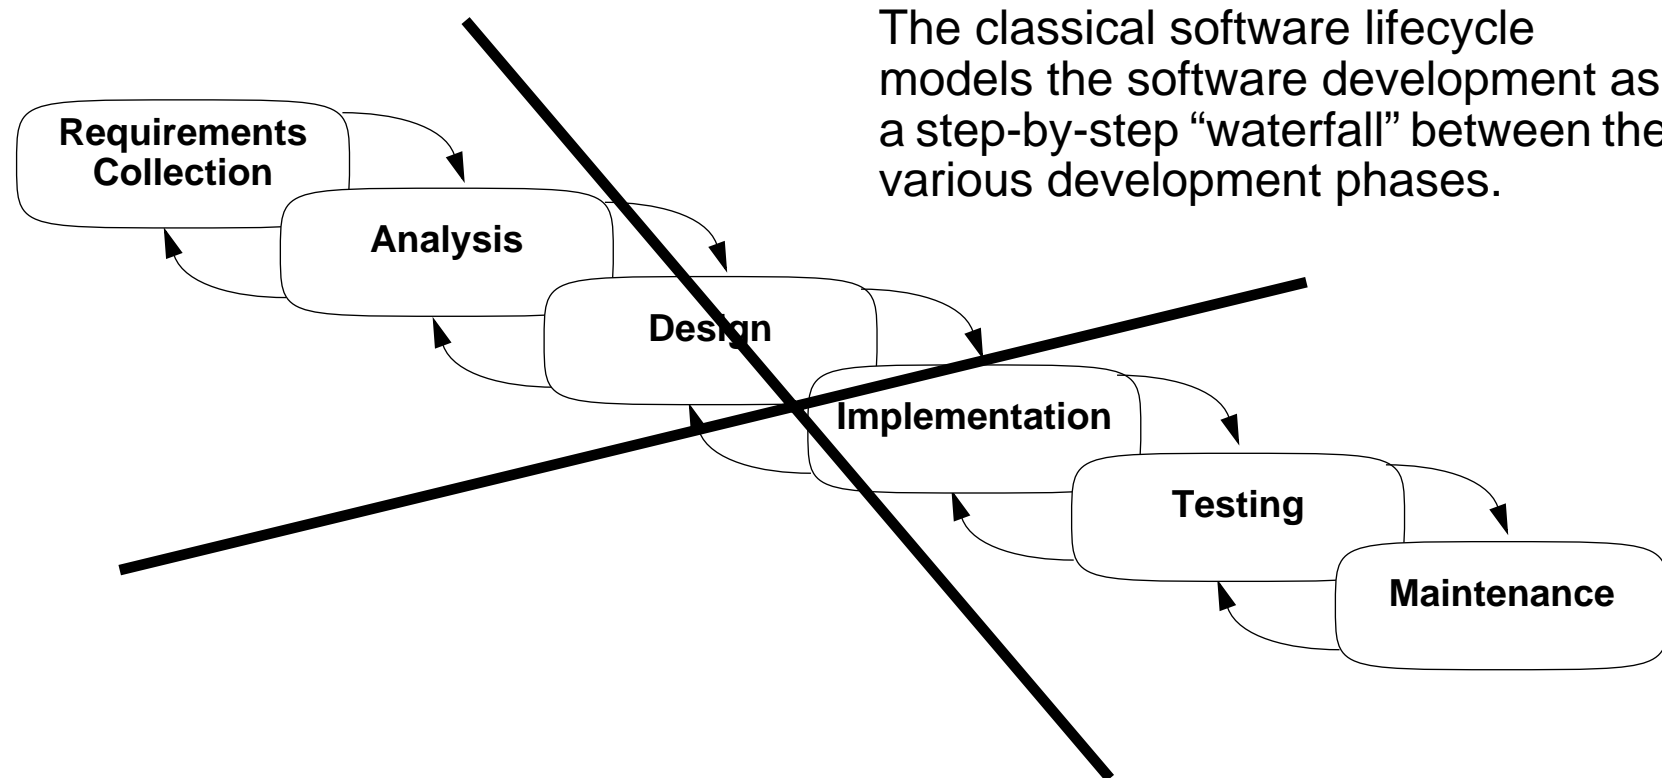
The classical software lifecycle models the software development as a step-by-step "waterfall" between the various development phases.

Requirements Collection

Analysis

Design

Implementation

Testing

Maintenance